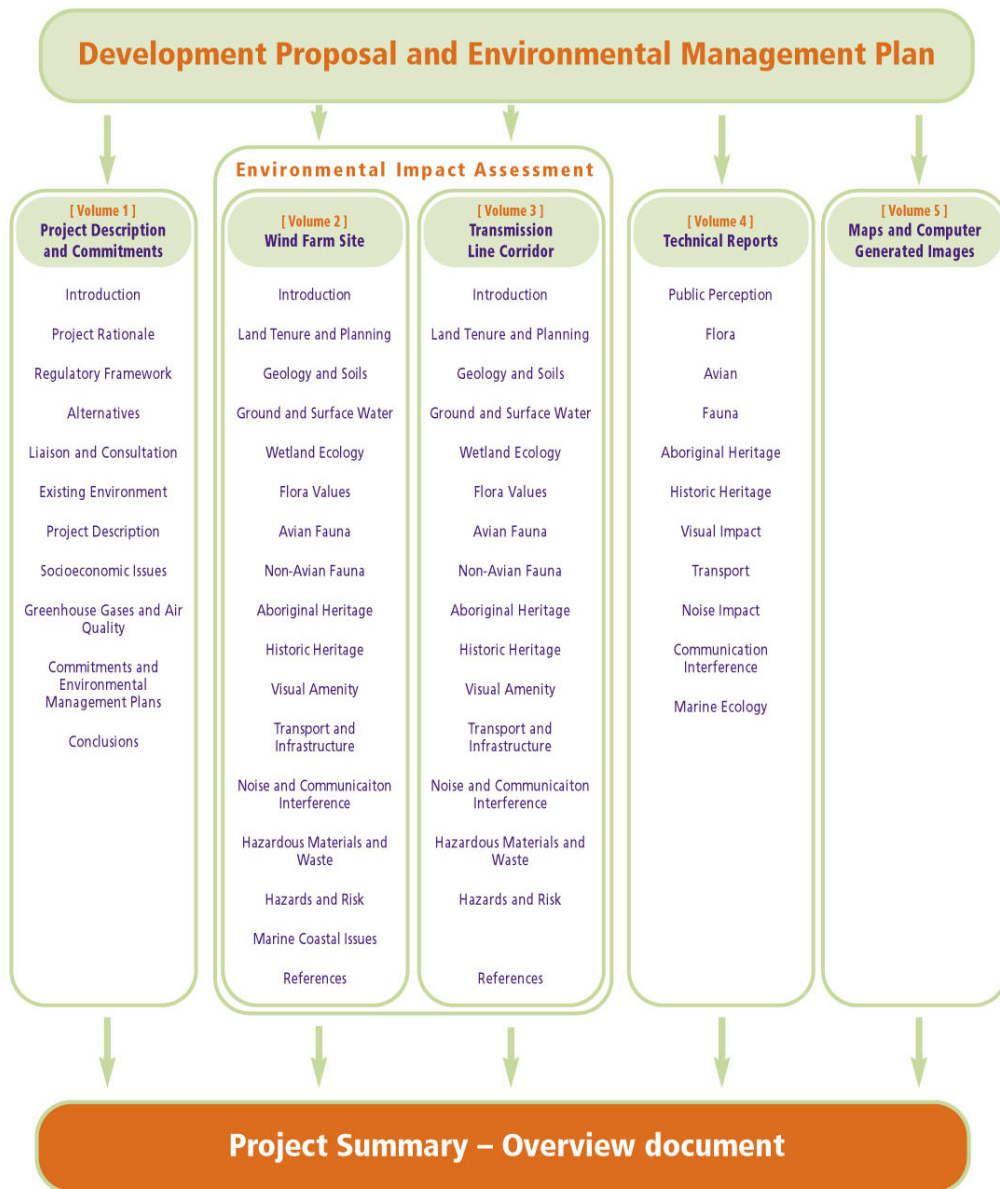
Development Proposal and Environmental Management Plan

Environmental Impact Assessment

[ Volume 1 ]
Project Description and Commitments

Introduction

Project Rationale

Regulatory Framework

Alternatives

Liaison and Consultation

Existing Environment

Project Description

Socioeconomic Issues

Greenhouse Gases and Air Quality

Commitments and Environmental Management Plans

Conclusions

[ Volume 2 ]
Wind Farm Site

Introduction

Land Tenure and Planning

Geology and Soils

Ground and Surface Water

Wetland Ecology

Flora Values

Avian Fauna

Non-Avian Fauna

Aboriginal Heritage

Historic Heritage

Visual Amenity

Transport and Infrastructure

Noise and Communicaiton Interference

Hazardous Materials and Waste

Hazards and Risk

Marine Coastal Issues

References

[ Volume 3 ]
Transmission Line Corridor

Introduction

Land Tenure and Planning

Geology and Soils

Ground and Surface Water

Wetland Ecology

Flora Values

Avian Fauna

Non-Avian Fauna

Aboriginal Heritage

Historic Heritage

Visual Amenity

Transport and Infrastructure

Noise and Communicaiton Interference

Hazardous Materials and Waste

Hazards and Risk

References

[ Volume 4 ]
Technical Reports

Public Perception

Flora

Avian

Fauna

Aboriginal Heritage

Historic Heritage

Visual Impact

Transport

Noise Impact

Communication Interference

Marine Ecology

[ Volume 5 ]
Maps and Computer Generated Images

Project Summary – Overview document